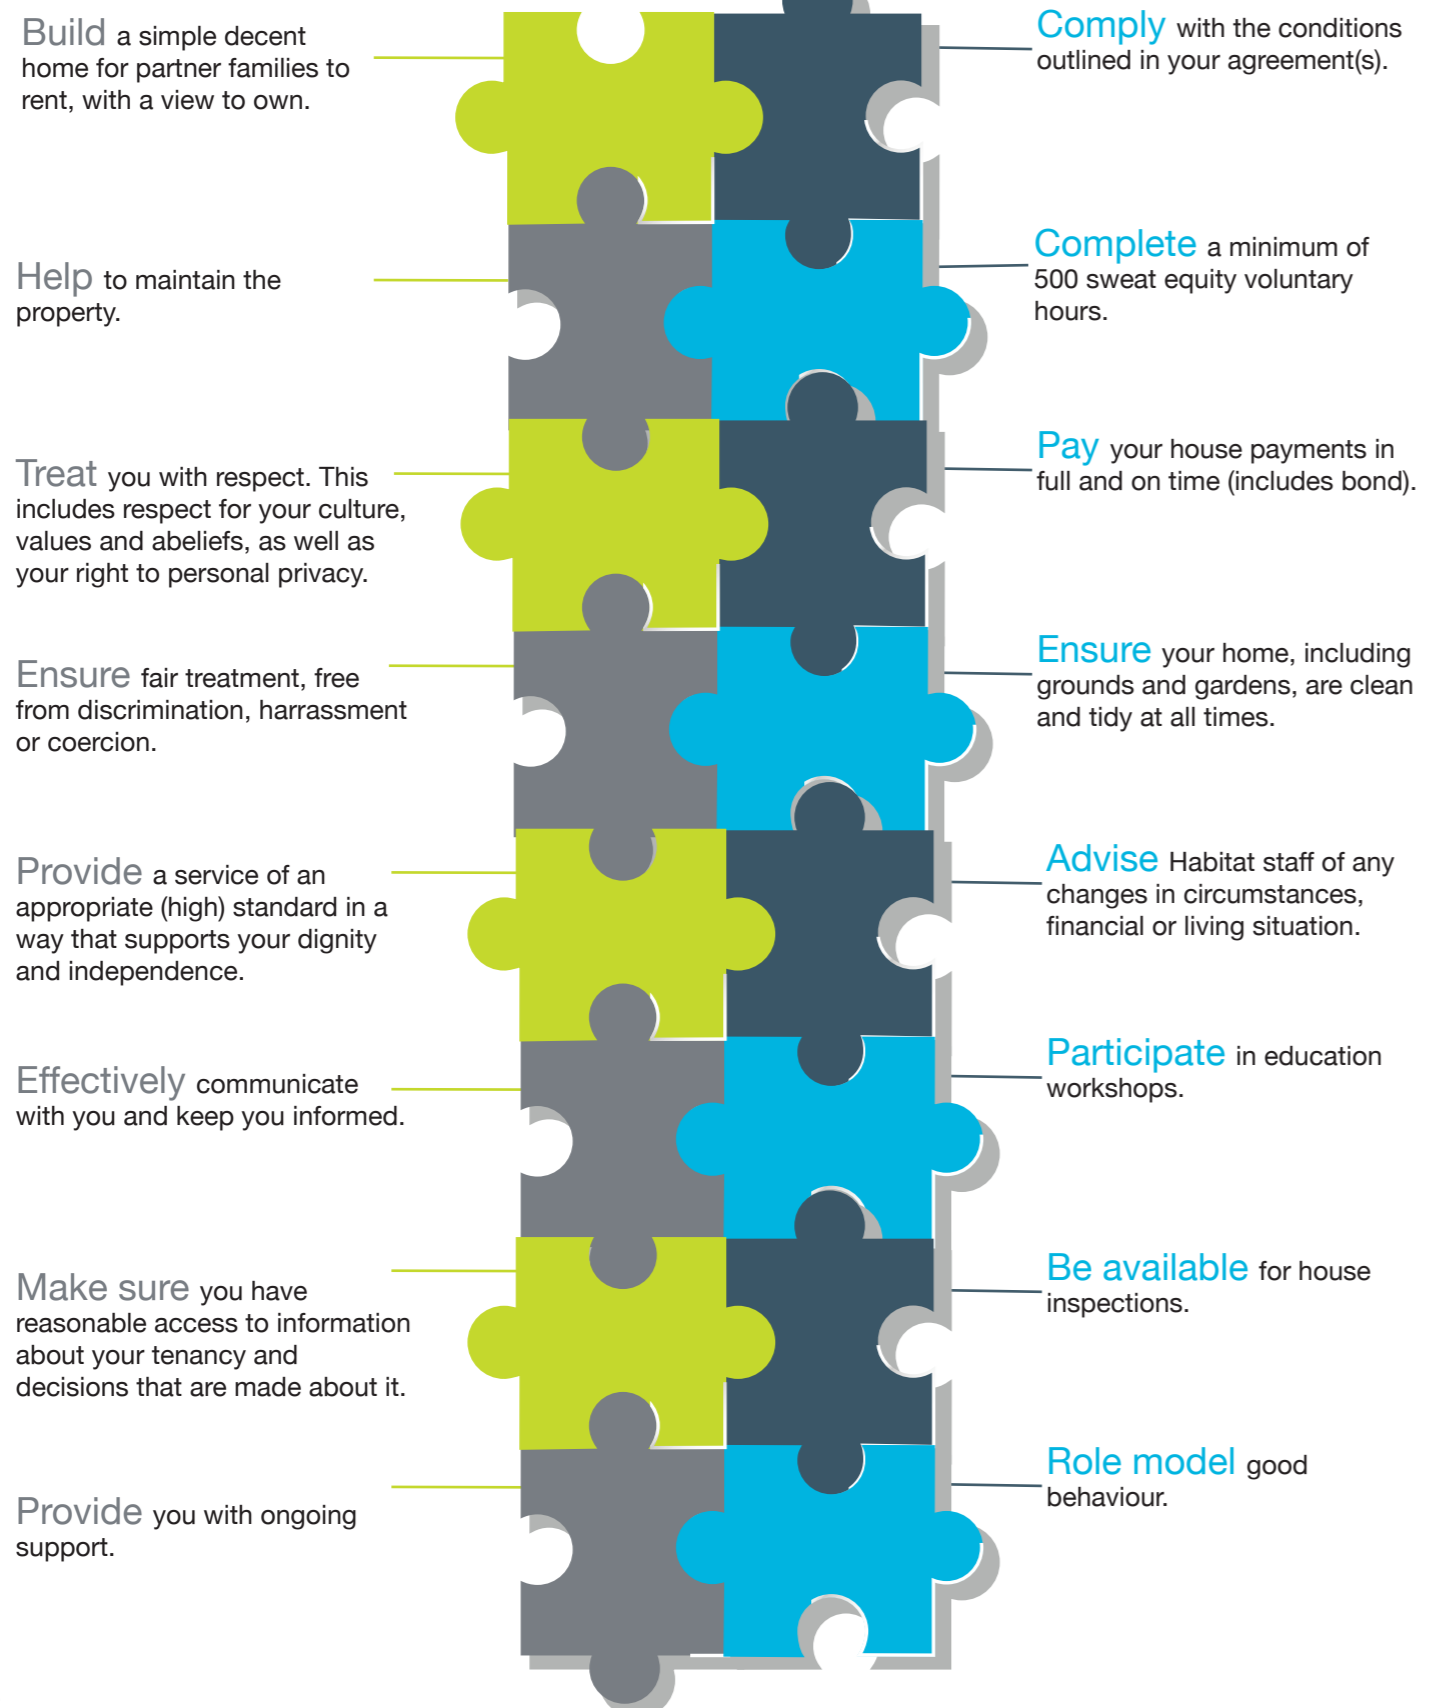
Build a simple decent home for partner families to rent, with a view to own.

Help to maintain the property.

Treat you with respect. This includes respect for your culture, values and abeliefs, as well as your right to personal privacy.

Ensure fair treatment, free from discrimination, harrassment or coercion.

Provide a service of an appropriate (high) standard in a way that supports your dignity and independence.

Effectively communicate with you and keep you informed.

Make sure you have reasonable access to information about your tenancy and decisions that are made about it.

Provide you with ongoing support.

Comply with the conditions outlined in your agreement(s).

Complete a minimum of 500 sweat equity voluntary hours.

Pay your house payments in full and on time (includes bond).

Ensure your home, including grounds and gardens, are clean and tidy at all times.

Advise Habitat staff of any changes in circumstances, financial or living situation.

Participate in education workshops.

Be available for house inspections.

Role model good behaviour.